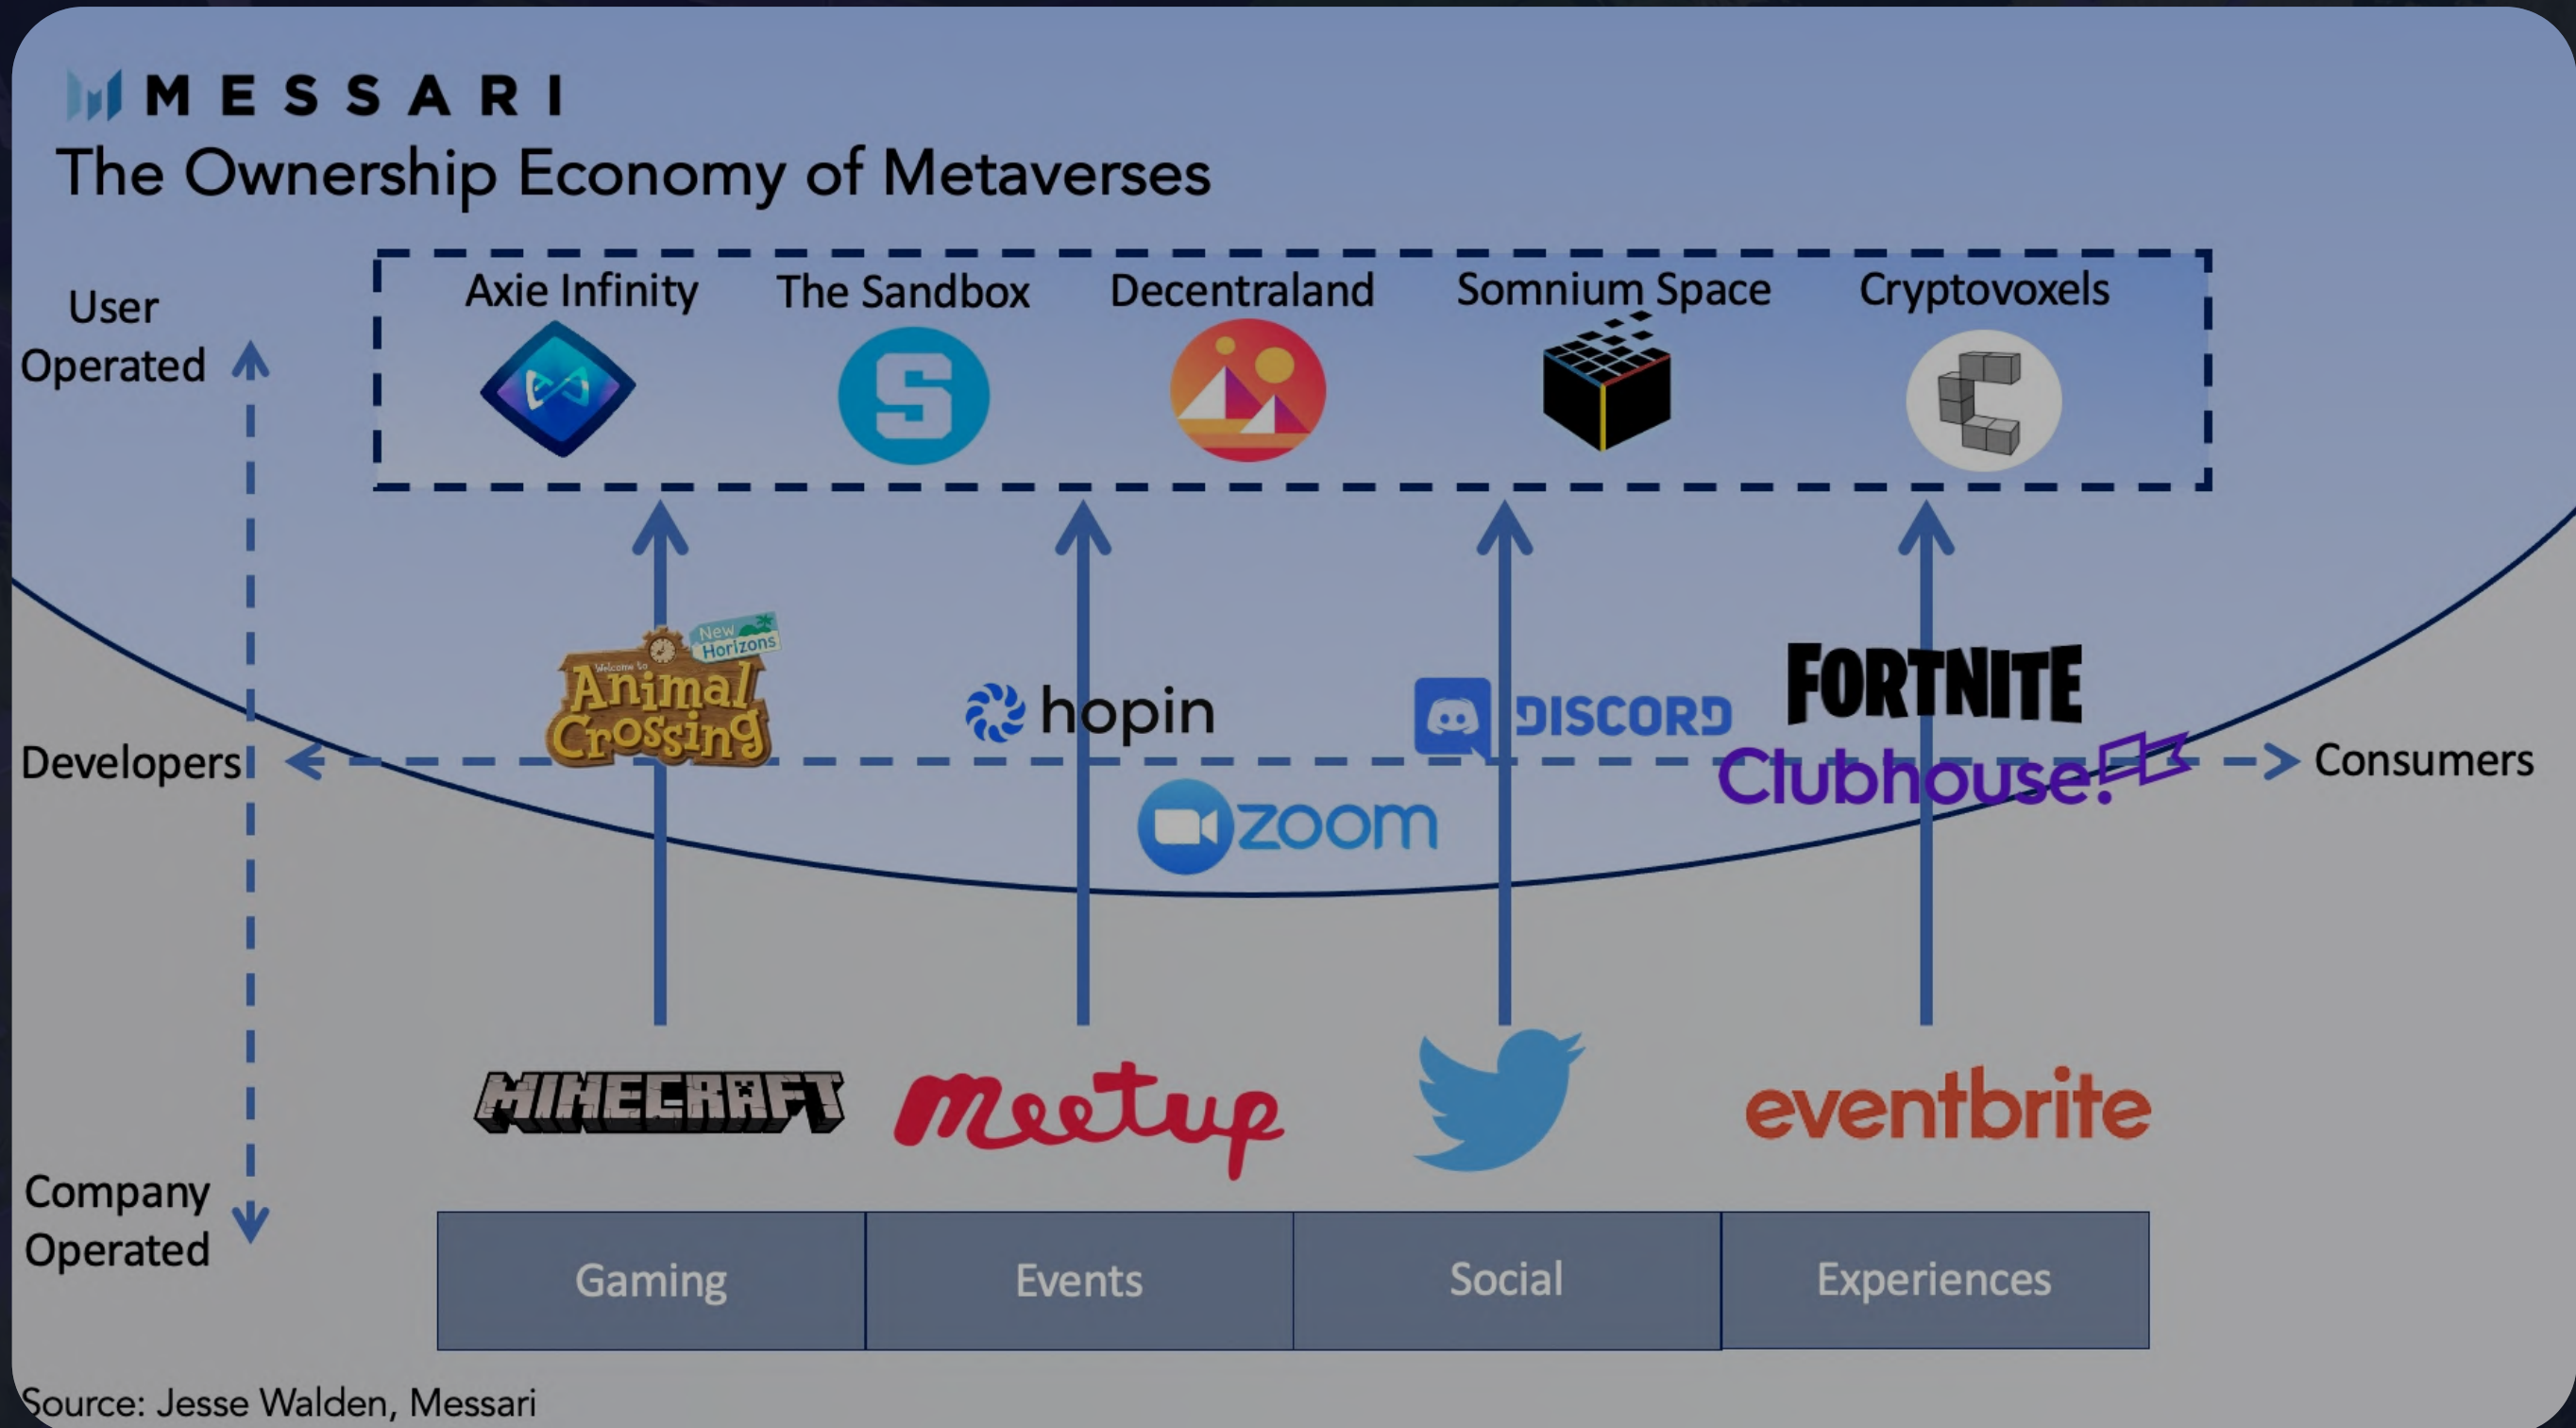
MESSARI
The Ownership Economy of Metaverses

User Operated

Axie Infinity
The Sandbox
Decentraland
Somnium Space
Cryptovoxels

Welcome to Animal Crossing New Horizons
hopin
DISCORD
FORTNITE
Clubhouse!
zoom

Developers
Consumers

MINECRAFT
Meetup
eventbrite

Company Operated

| Gaming | Events | Social | Experiences |
|---|---|---|---|

Source: Jesse Walden, Messari